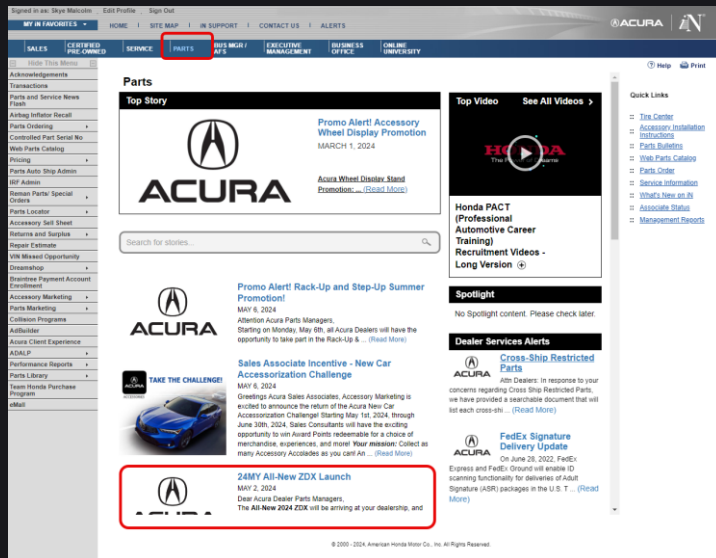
Signed in as: Skye Malcolm | Edit Profile | Sign Out

MY iN FAVORITES | HOME | SITE MAP | iN SUPPORT | CONTACT US | ALERTS

ACURA iN

SALES | CERTIFIED PRE-OWNED | SERVICE | PARTS | IS/SMGR / AFS | EXECUTIVE MANAGEMENT | BUSINESS OFFICE | ONLINE UNIVERSITY

Hide This Menu
Acknowledgements
Transactions
Parts and Service News Flash
Airbag Inflator Recall
Parts Ordering
Controlled Part Serial No
Web Parts Catalog
Pricing
Parts Auto Ship Admin
IRF Admin
Reman Parts/ Special Orders
Parts Locator
Accessory Sell Sheet
Returns and Surplus
Repair Estimate
VIN Missed Opportunity
Dreamshop
Braintree Payment Account Enrollment
Accessory Marketing
Parts Marketing
Collision Programs
AdBuilder
Acura Client Experience
ADALP
Performance Reports
Parts Library
Team Honda Purchase Program
eMall

Parts

Help | Print

Top Story

ACURA

Promo Alert! Accessory Wheel Display Promotion
MARCH 1, 2024

Acura Wheel Display Stand Promotion: ... (Read More)

Search for stories...

ACURA

Promo Alert! Rack-Up and Step-Up Summer Promotion!
MAY 6, 2024
Attention Acura Parts Managers,
Starting on Monday, May 6th, all Acura Dealers will have the opportunity to take part in the Rack-Up & ... (Read More)

TAKE THE CHALLENGE!

Sales Associate Incentive - New Car Accessorization Challenge
MAY 6, 2024
Greetings Acura Sales Associates, Accessory Marketing is excited to announce the return of the Acura New Car Accessorization Challenge! Starting May 1st, 2024, through June 30th, 2024, Sales Consultants will have the exciting opportunity to win Award Points redeemable for a choice of merchandise, experiences, and more! Your mission: Collect as many Accessory Accolades as you can! An ... (Read More)

ACURA

24MY All-New ZDX Launch
MAY 2, 2024
Dear Acura Dealer Parts Managers,
The All-New 2024 ZDX will be arriving at your dealership, and

Top Video | See All Videos

HONDA

Honda PACT (Professional Automotive Career Training) Recruitment Videos - Long Version

Spotlight
No Spotlight content. Please check later.

Dealer Services Alerts

ACURA
Cross-Ship Restricted Parts
Attn Dealers: In response to your concerns regarding Cross Ship Restricted Parts, we have provided a searchable document that will list each cross-shi ... (Read More)

ACURA
FedEx Signature Delivery Update
On June 28, 2022, FedEx Express and FedEx Ground will enable ID scanning functionality for deliveries of Adult Signature (ASR) packages in the U.S. T ... (Read More)

Quick Links
Tire Center
Accessory Installation Instructions
Parts Bulletins
Web Parts Catalog
Parts Order
Service Information
What's New on iN
Associate Status
Management Reports

© 2000 - 2024, American Honda Motor Co., Inc. All Rights Reserved.